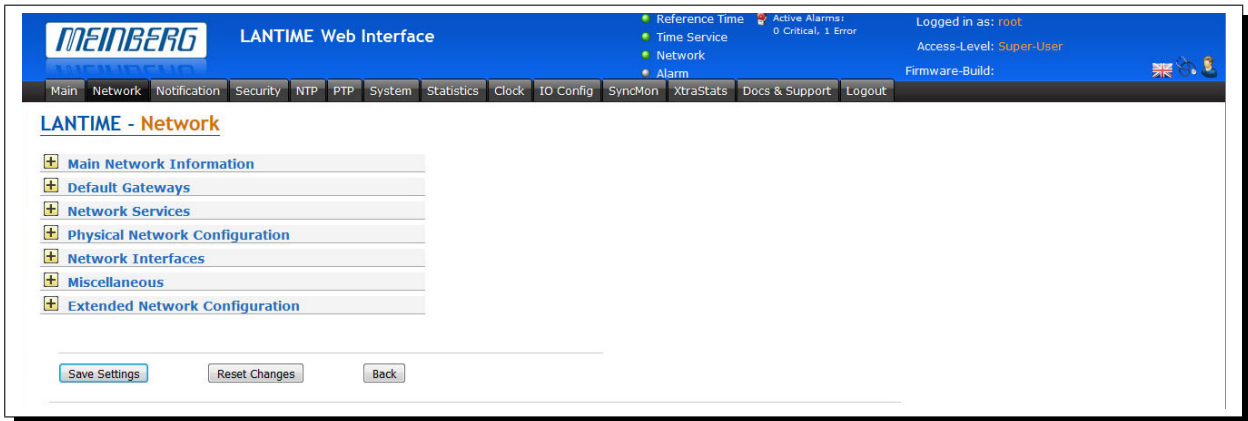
MEINBERG

LANTIME Web Interface

Reference Time
Time Service
Network
Alarm

Active Alarms:
0 Critical, 1 Error

Logged in as: root
Access-Level: Super-User
Firmware-Build:

Main | Network | Notification | Security | NTP | PTP | System | Statistics | Clock | IO Config | SyncMon | XtraStats | Docs & Support | Logout

LANTIME - Network

Main Network Information
Default Gateways
Network Services
Physical Network Configuration
Network Interfaces
Miscellaneous
Extended Network Configuration

Save Settings
Reset Changes
Back